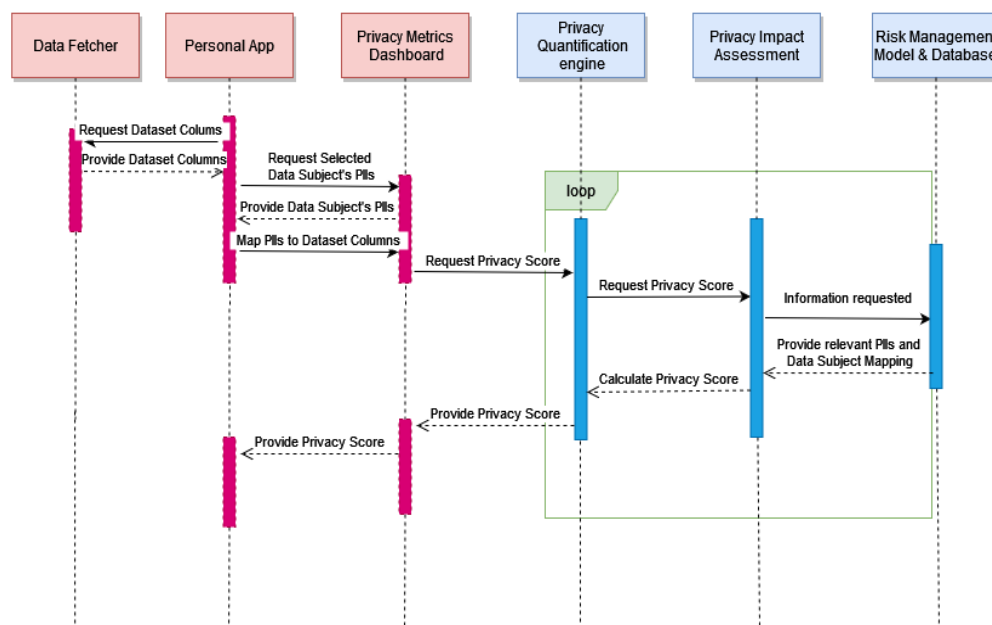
Data Fetcher

Personal App

Privacy Metrics Dashboard

Privacy Quantification engine

Privacy Impact Assessment

Risk Managemen Model & Database

Request Dataset Colums

Provide Dataset Columns

Request Selected Data Subject's PIIs

Provide Data Subject's PIIs

Map PIIs to Dataset Columns

loop

Request Privacy Score

Request Privacy Score

Information requested

Provide relevant PIIs and Data Subject Mapping

Calculate Privacy Score

Provide Privacy Score

Provide Privacy Score